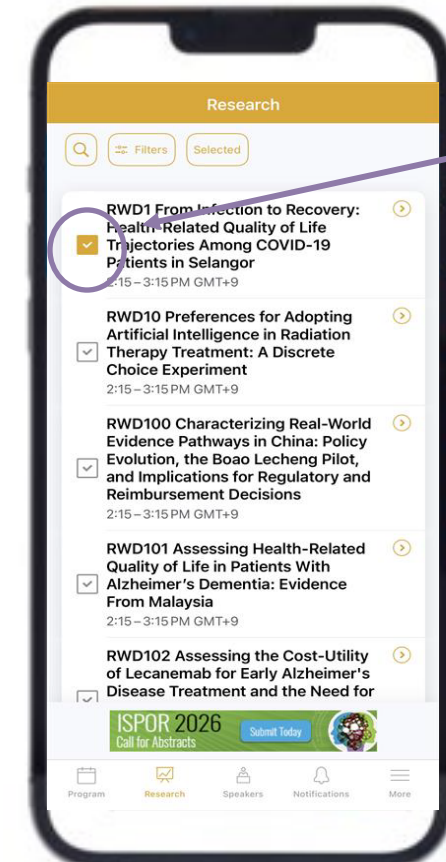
Research

Filters Selected

RWD1 From Infection to Recovery: Health-Related Quality of Life Trajectories Among COVID-19 Patients in Selangor
2:15 – 3:15 PM GMT+9

RWD10 Preferences for Adopting Artificial Intelligence in Radiation Therapy Treatment: A Discrete Choice Experiment
2:15 – 3:15 PM GMT+9

RWD100 Characterizing Real-World Evidence Pathways in China: Policy Evolution, the Boao Lecheng Pilot, and Implications for Regulatory and Reimbursement Decisions
2:15 – 3:15 PM GMT+9

RWD101 Assessing Health-Related Quality of Life in Patients With Alzheimer's Dementia: Evidence From Malaysia
2:15 – 3:15 PM GMT+9

RWD102 Assessing the Cost-Utility of Lecanemab for Early Alzheimer's Disease Treatment and the Need for

ISPOR 2026
Call for Abstracts
Submit Today

Program Research Speakers Notifications More